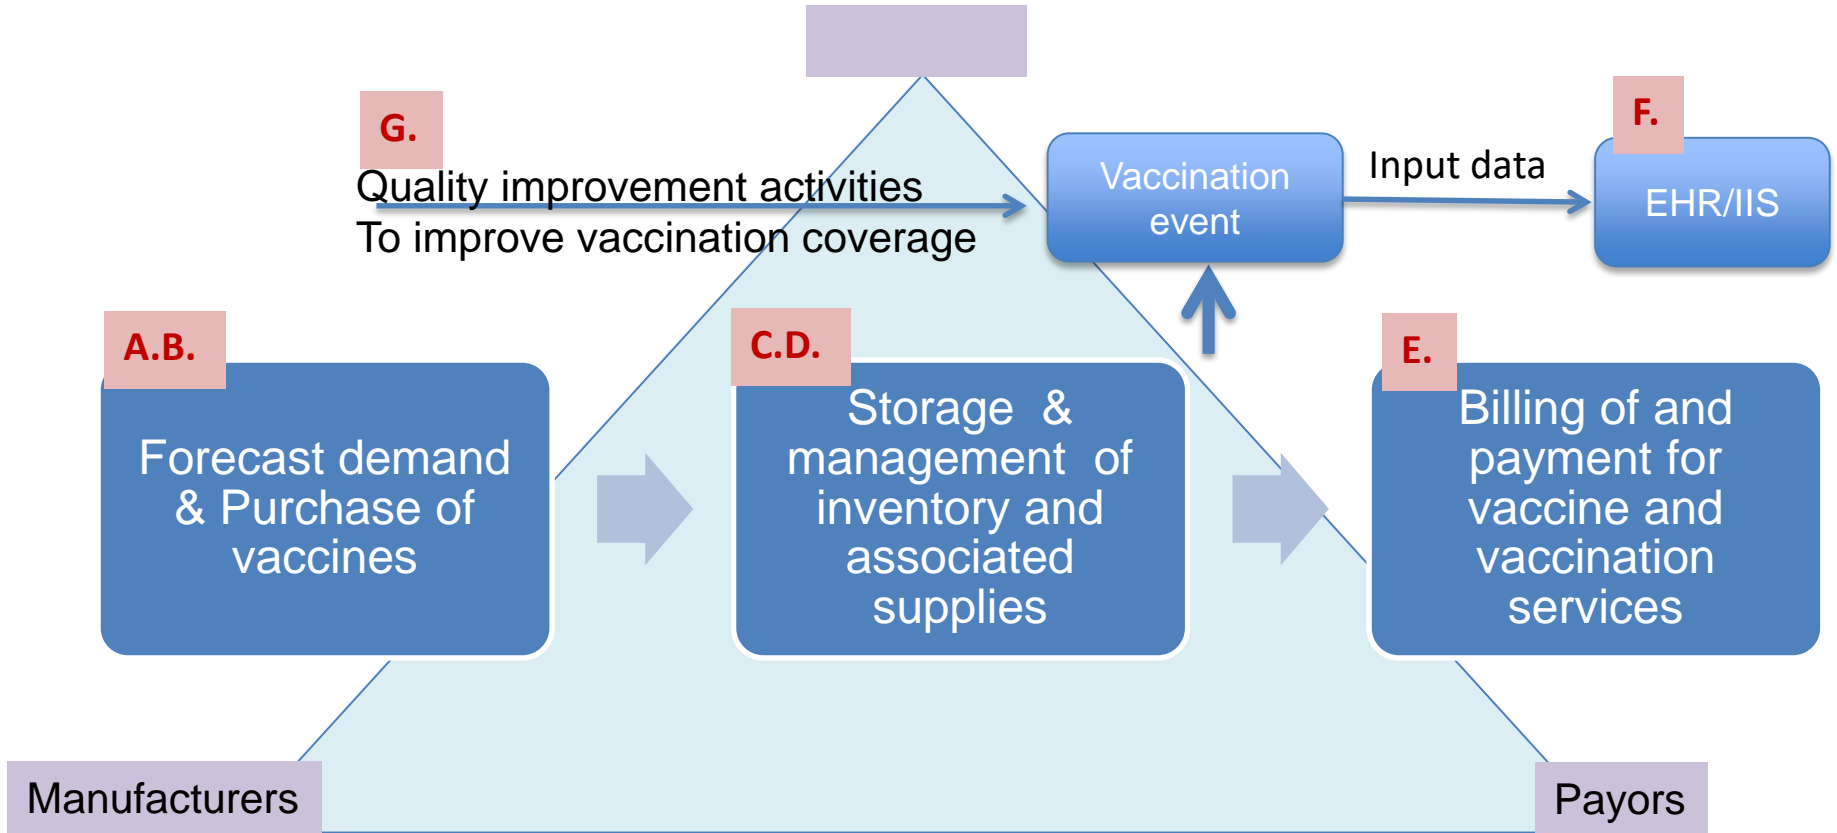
G.

Quality improvement activities
To improve vaccination coverage

Vaccination event

Input data

F.

EHR/IIS

A.B.

Forecast demand & Purchase of vaccines

C.D.

Storage & management of inventory and associated supplies

E.

Billing of and payment for vaccine and vaccination services

Manufacturers

Payors